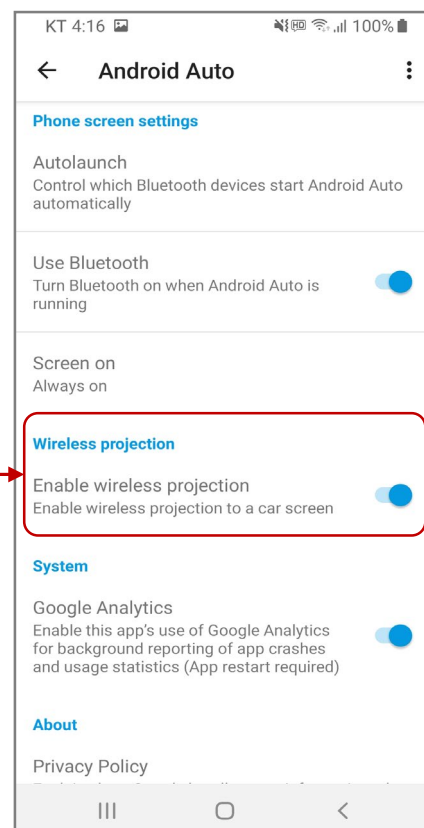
KT 4:16 100%

Android Auto

Phone screen settings

Autolaunch
Control which Bluetooth devices start Android Auto automatically

Use Bluetooth
Turn Bluetooth on when Android Auto is running

Screen on
Always on

Wireless projection

Enable wireless projection
Enable wireless projection to a car screen

System

Google Analytics
Enable this app's use of Google Analytics for background reporting of app crashes and usage statistics (App restart required)

About

Privacy Policy
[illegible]